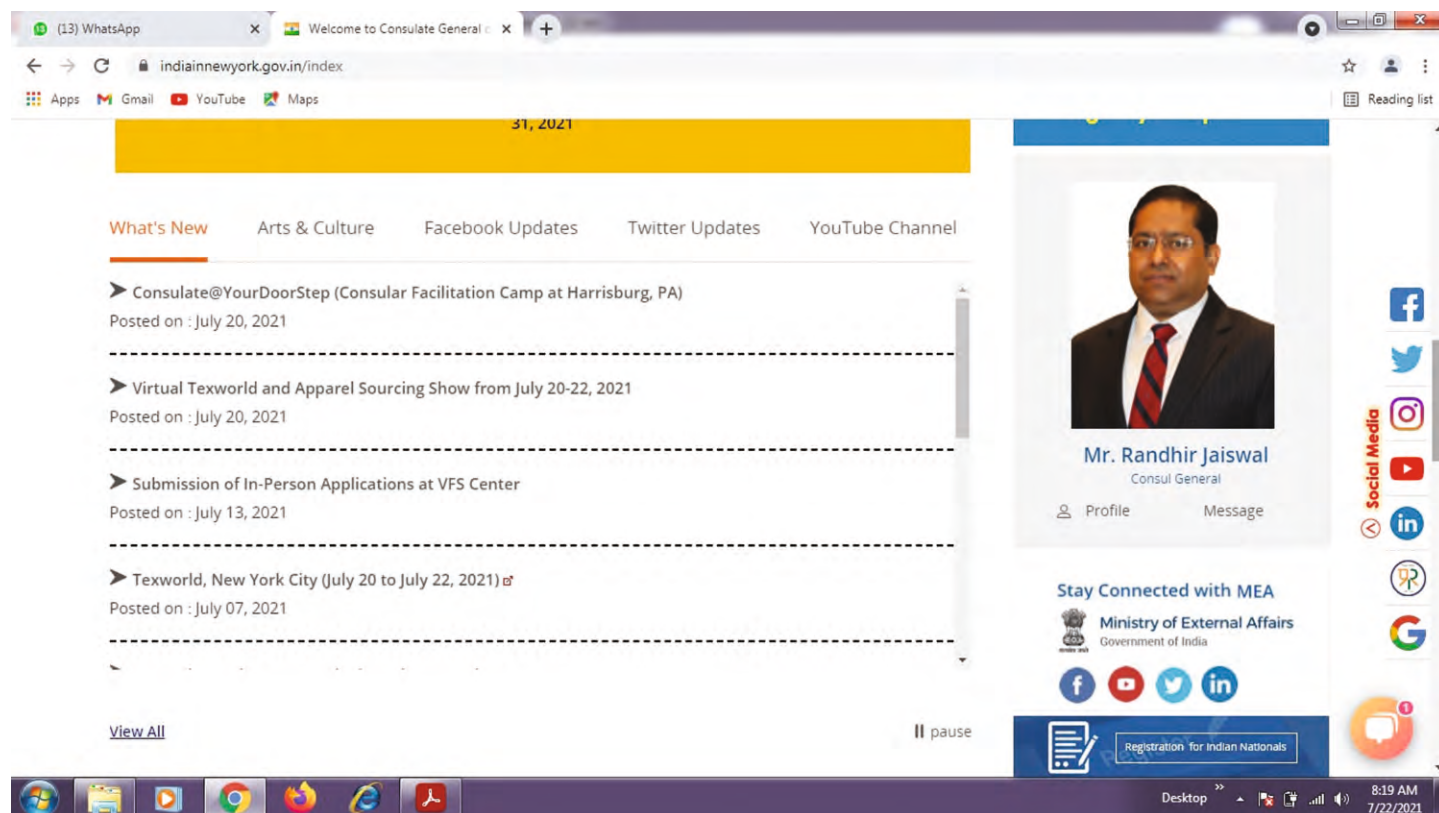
(13) WhatsApp
Welcome to Consulate General o
indiainnewyork.gov.in/index
Apps Gmail YouTube Maps
Reading list

31, 2021

What's New Arts & Culture Facebook Updates Twitter Updates YouTube Channel

Consulate@YourDoorStep (Consular Facilitation Camp at Harrisburg, PA)
Posted on : July 20, 2021

Virtual Texworld and Apparel Sourcing Show from July 20-22, 2021
Posted on : July 20, 2021

Submission of In-Person Applications at VFS Center
Posted on : July 13, 2021

Texworld, New York City (July 20 to July 22, 2021)
Posted on : July 07, 2021

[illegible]

View All
pause

Mr. Randhir Jaiswal
Consul General
Profile Message

Social Media

Stay Connected with MEA
Ministry of External Affairs
Government of India

Registration for Indian Nationals

1

Desktop
8:19 AM
7/22/2021